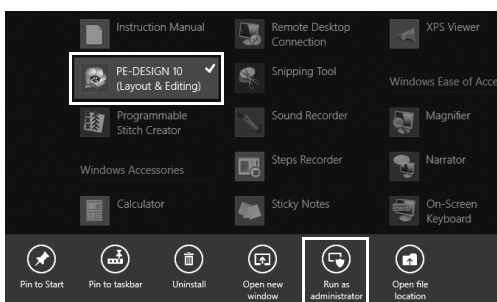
Instruction Manual

PE-DESIGN 10 (Layout & Editing)

Programmable Stitch Creator

Windows Accessories

Calculator

Remote Desktop Connection

Snipping Tool

Sound Recorder

Steps Recorder

Sticky Notes

XPS Viewer

Windows Ease of Acce

Magnifier

Narrator

On-Screen Keyboard

Pin to Start

Pin to taskbar

Uninstall

Open new window

Run as administrator

Open file location